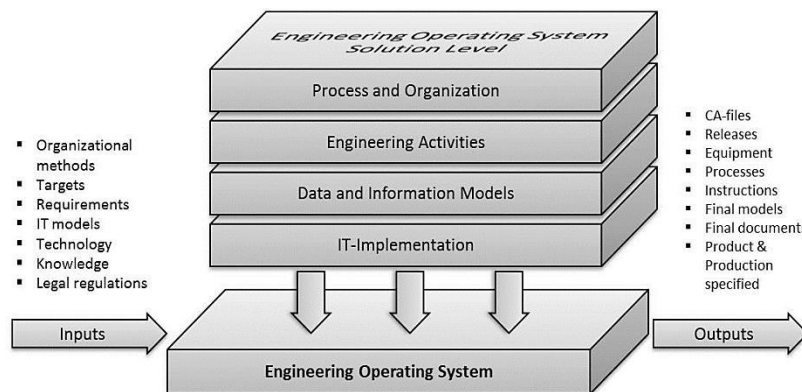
Engineering Operating System Solution Level

Process and Organization

Engineering Activities

Data and Information Models

IT-Implementation

- Organizational methods
- Targets
- Requirements
- IT models
- Technology
- Knowledge
- Legal regulations

- CA-files
- Releases
- Equipment
- Processes
- Instructions
- Final models
- Final document
- Product & Production specified

Inputs

Outputs

Engineering Operating System